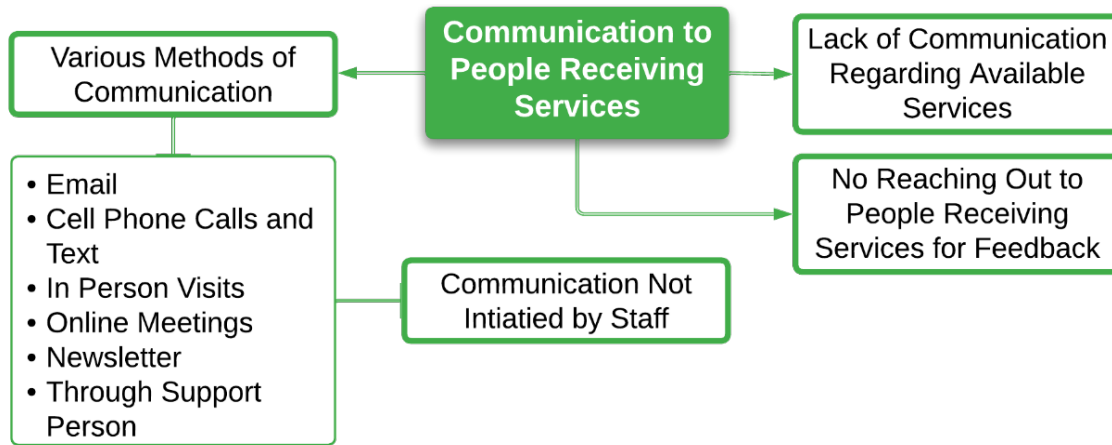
Communication to People Receiving Services

Various Methods of Communication

- Email
- Cell Phone Calls and Text
- In Person Visits
- Online Meetings
- Newsletter
- Through Support Person

Communication Not Intiatied by Staff

Lack of Communication Regarding Available Services

No Reaching Out to People Receiving Services for Feedback